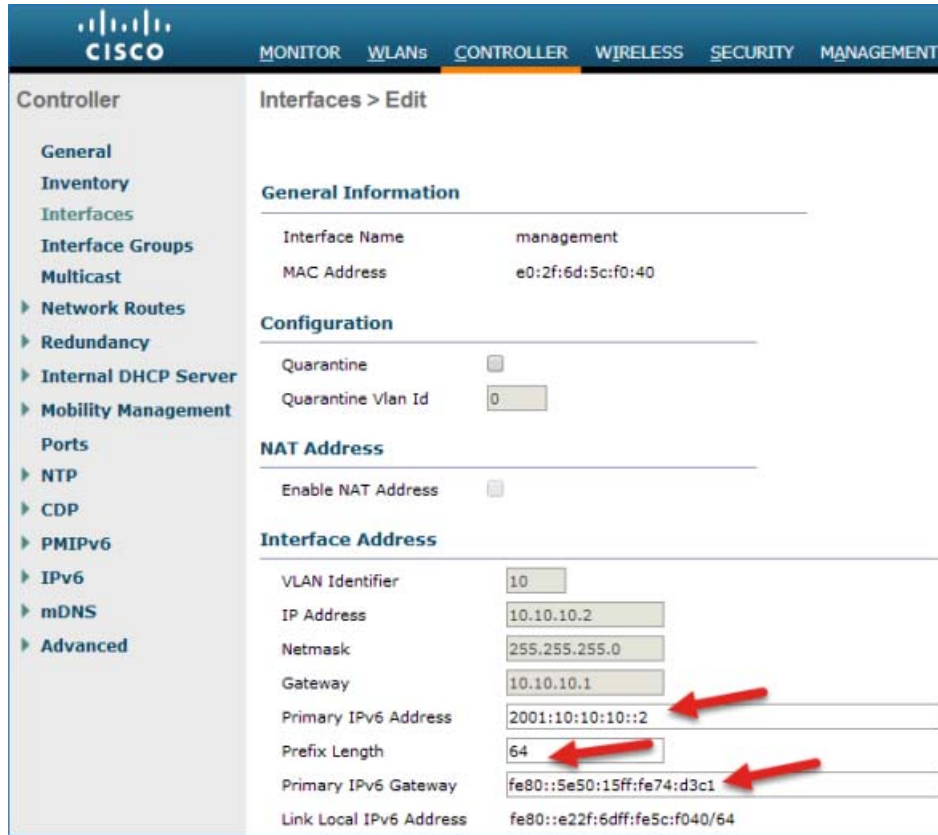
CISCO

MONITOR WLANs CONTROLLER WIRELESS SECURITY MANAGEMENT

Controller

General
Inventory
Interfaces
Interface Groups
Multicast
Network Routes
Redundancy
Internal DHCP Server
Mobility Management
Ports
NTP
CDP
PMIPv6
IPv6
mDNS
Advanced

Interfaces > Edit

General Information

| | |
|---|---|
| Interface Name | management |
| MAC Address | e0:2f:6d:5c:f0:40 |

Configuration

| | |
|---|---|
| Quarantine | |
| Quarantine Vlan Id | 0 |

NAT Address

| | |
|---|---|
| Enable NAT Address | |

Interface Address

| | |
|---|---|
| VLAN Identifier | 10 |
| IP Address | 10.10.10.2 |
| Netmask | 255.255.255.0 |
| Gateway | 10.10.10.1 |
| Primary IPv6 Address | 2001:10:10:10::2 |
| Prefix Length | 64 |
| Primary IPv6 Gateway | fe80::5e50:15ff:fe74:d3c1 |
| Link Local IPv6 Address | fe80::e22f:6dff:fe5c:f040/64 |